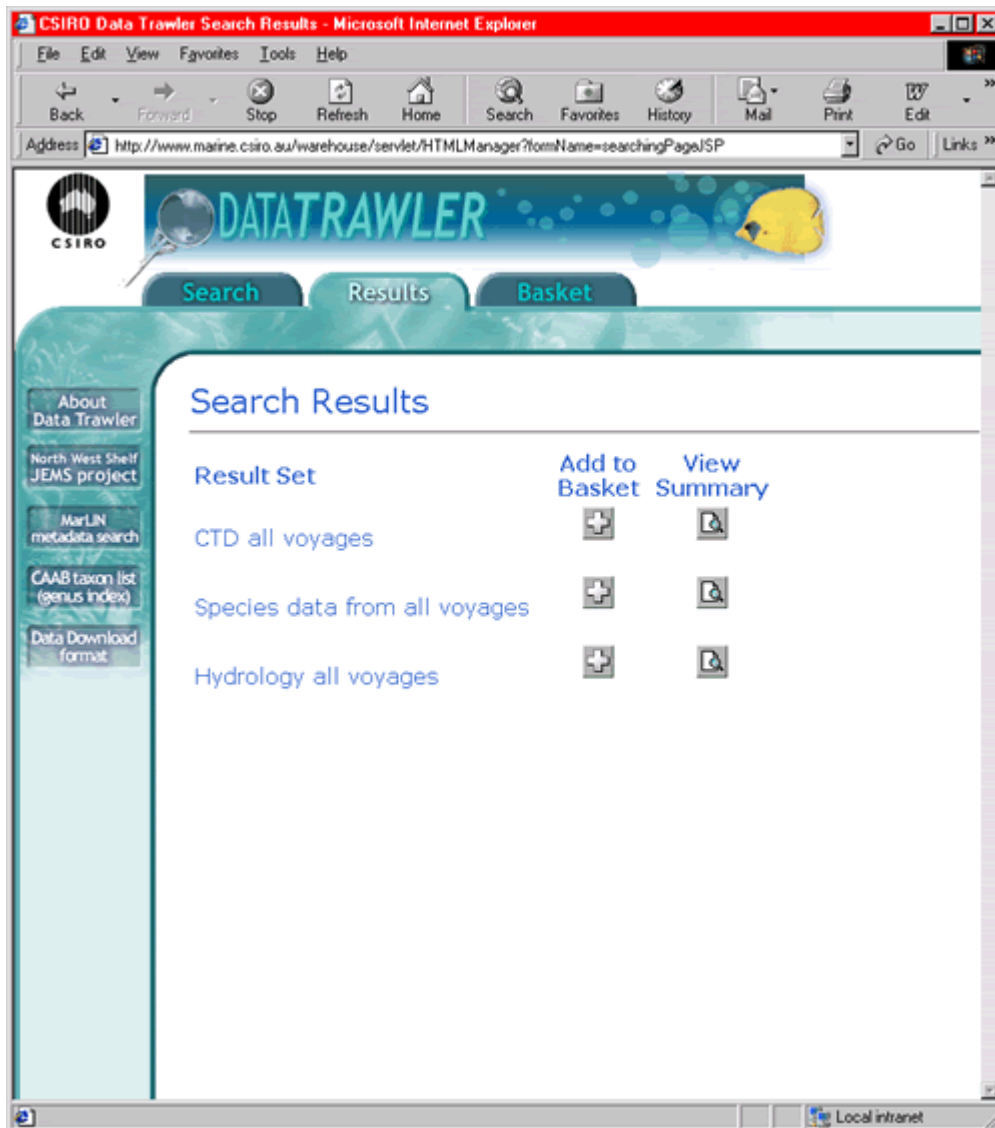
CSIRO Data Trawler Search Results - Microsoft Internet Explorer

File Edit View Favorites Tools Help

Back Forward Stop Refresh Home Search Favorites History Mail Print Edit

Address http://www.marine.csiro.au/warehouse/servlet/HTMLManager?formName=searchingPageJSP Go Links

CSIRO

DATATRAWLER

Search Results Basket

About Data Trawler

North West Shelf JEMS project

MarLIN metadata search

CAAB taxon list (genus index)

Data Download format

Search Results

| Result Set | Add to Basket | View Summary |
|---|---|---|
| CTD all voyages | | |
| Species data from all voyages | | |
| Hydrology all voyages | | |

Local intranet